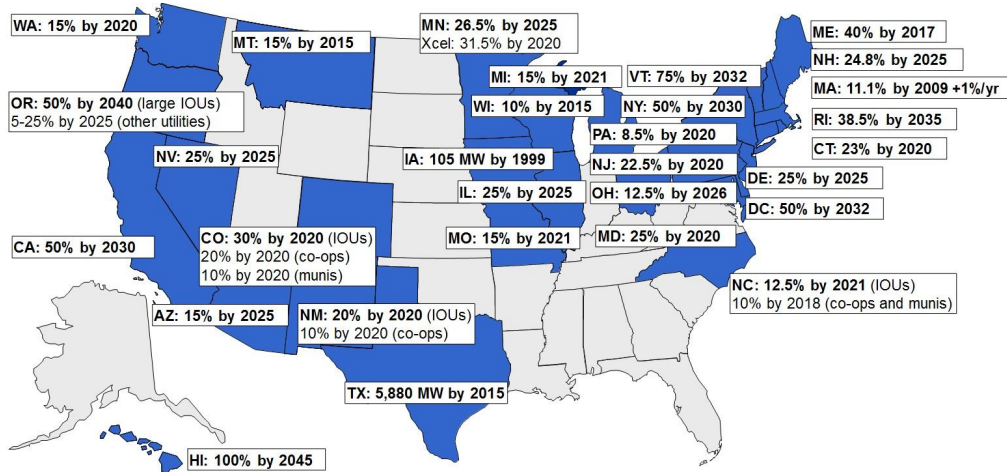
WA: 15% by 2020

MT: 15% by 2015

MN: 26.5% by 2025
Xcel: 31.5% by 2020

ME: 40% by 2017

NH: 24.8% by 2025

MI: 15% by 2021

VT: 75% by 2032

MA: 11.1% by 2009 +1%/yr

OR: 50% by 2040 (large IOUs)
5-25% by 2025 (other utilities)

WI: 10% by 2015

NY: 50% by 2030

PA: 8.5% by 2020

RI: 38.5% by 2035

NV: 25% by 2025

IA: 105 MW by 1999

NJ: 22.5% by 2020

CT: 23% by 2020

IL: 25% by 2025

OH: 12.5% by 2026

DE: 25% by 2025

DC: 50% by 2032

CA: 50% by 2030

CO: 30% by 2020 (IOUs)
20% by 2020 (co-ops)
10% by 2020 (munis)

MO: 15% by 2021

MD: 25% by 2020

NC: 12.5% by 2021 (IOUs)
10% by 2018 (co-ops and munis)

AZ: 15% by 2025

NM: 20% by 2020 (IOUs)
10% by 2020 (co-ops)

TX: 5,880 MW by 2015

HI: 100% by 2045